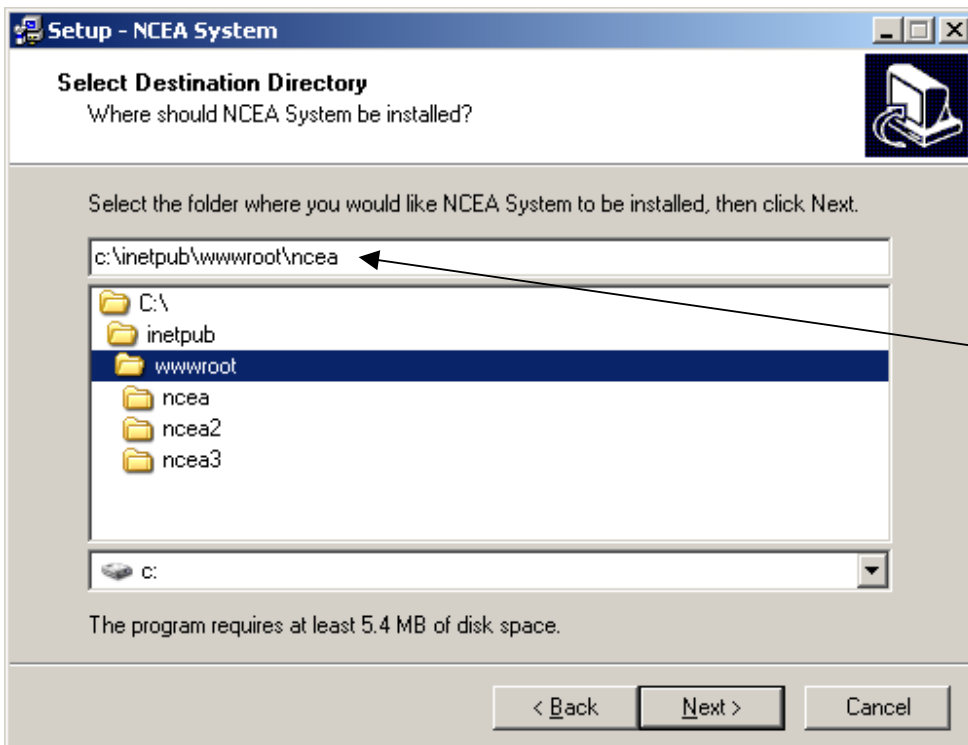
Setup - NCEA System

Select Destination Directory
Where should NCEA System be installed?

Select the folder where you would like NCEA System to be installed, then click Next.

c:\inetpub\wwwroot\ncea

C:\
inetpub
wwwroot
ncea
ncea2
ncea3

c:

The program requires at least 5.4 MB of disk space.

< Back
Next >
Cancel